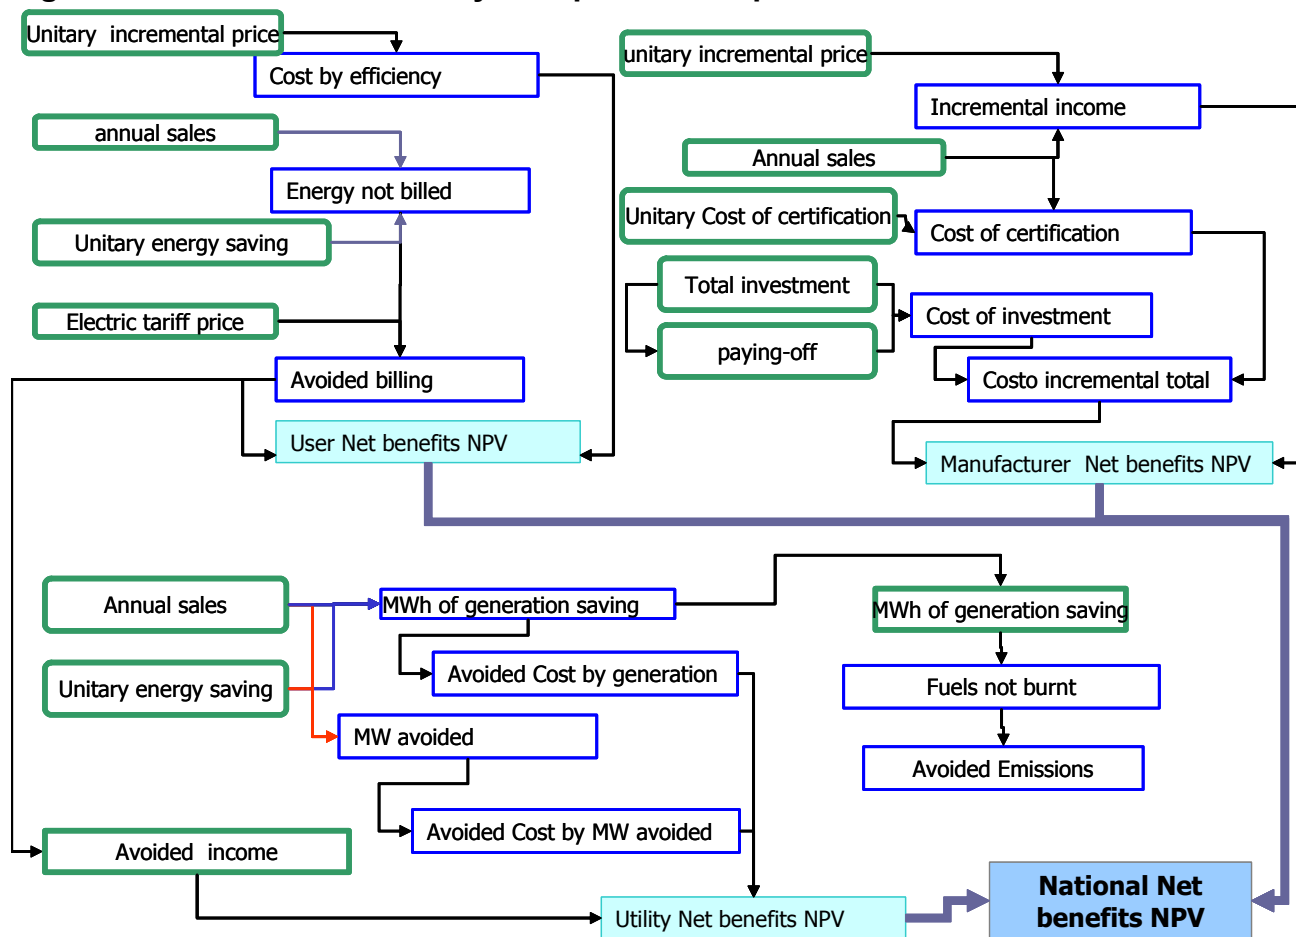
Unitary incremental price

Cost by efficiency

annual sales

Energy not billed

Unitary energy saving

Electric tariff price

Avoided billing

User Net benefits NPV

unitary incremental price

Incremental income

Annual sales

Unitary Cost of certification

Cost of certification

Total investment

paying-off

Cost of investment

Costo incremental total

Manufacturer Net benefits NPV

Annual sales

Unitary energy saving

MWh of generation saving

Avoided Cost by generation

MW avoided

Avoided Cost by MW avoided

Avoided income

Utility Net benefits NPV

MWh of generation saving

Fuels not burnt

Avoided Emissions

National Net benefits NPV